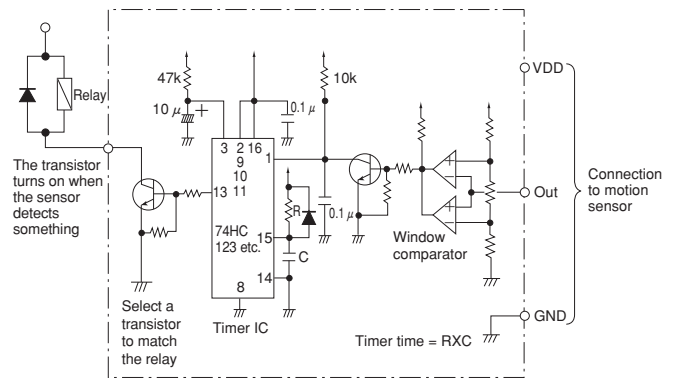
Relay

The transistor turns on when the sensor detects something

Select a transistor to match the relay

47k

10 μ

+

3 2 16

9

10

13 11

1

74HC 123 etc.

15

14

8

Timer IC

0.1 μ

10k

R

0.1 μ

C

Window comparator

VDD

Out

GND

Connection to motion sensor

Timer time = RXC